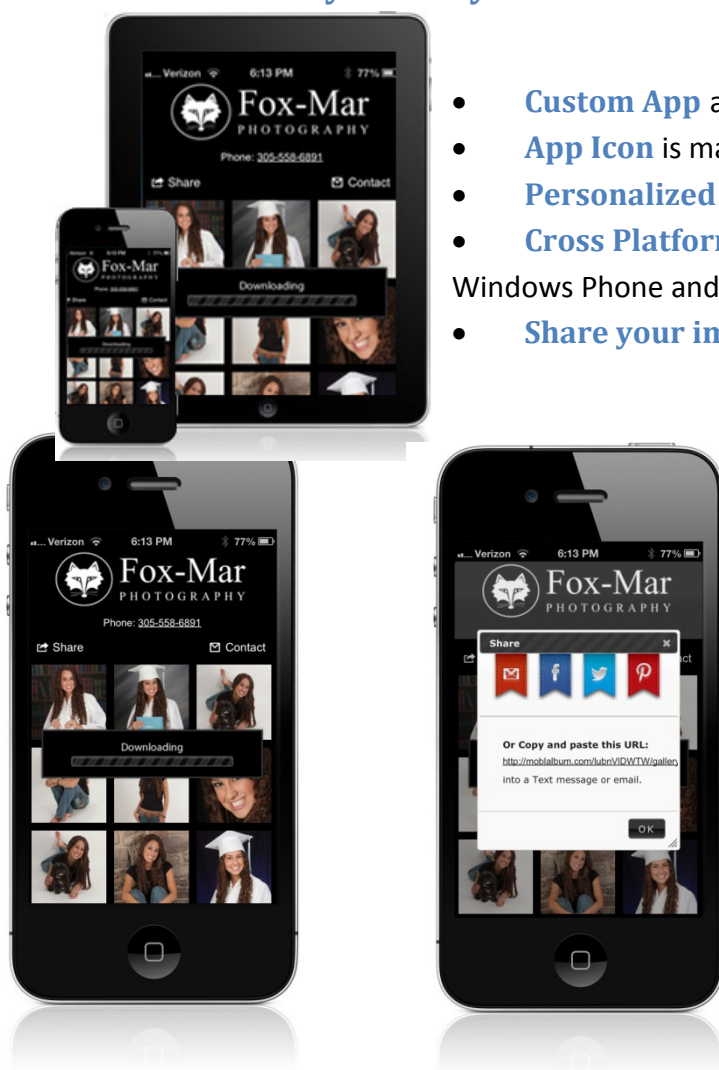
Verizon 6:13 PM 77%
Fox-Mar
PHOTOGRAPHY
Phone: 305-558-6891
Share
Contact
Downloading

Fox-Mar
PHOTOGRAPHY
Share
Contact
Downloading

- Custom App a
- App Icon is ma
- Personalized
- Cross Platfor

Windows Phone and

- Share your in

Verizon 6:13 PM 77%
Fox-Mar
PHOTOGRAPHY
Phone: 305-558-6891
Share
Contact
Downloading

Verizon 6:13 PM 77%
Fox-Mar
PHOTOGRAPHY
Share
×
Or Copy and paste this URL:
http://moblalbum.com/lubnVIDWTW/gallery
into a Text message or email.
OK